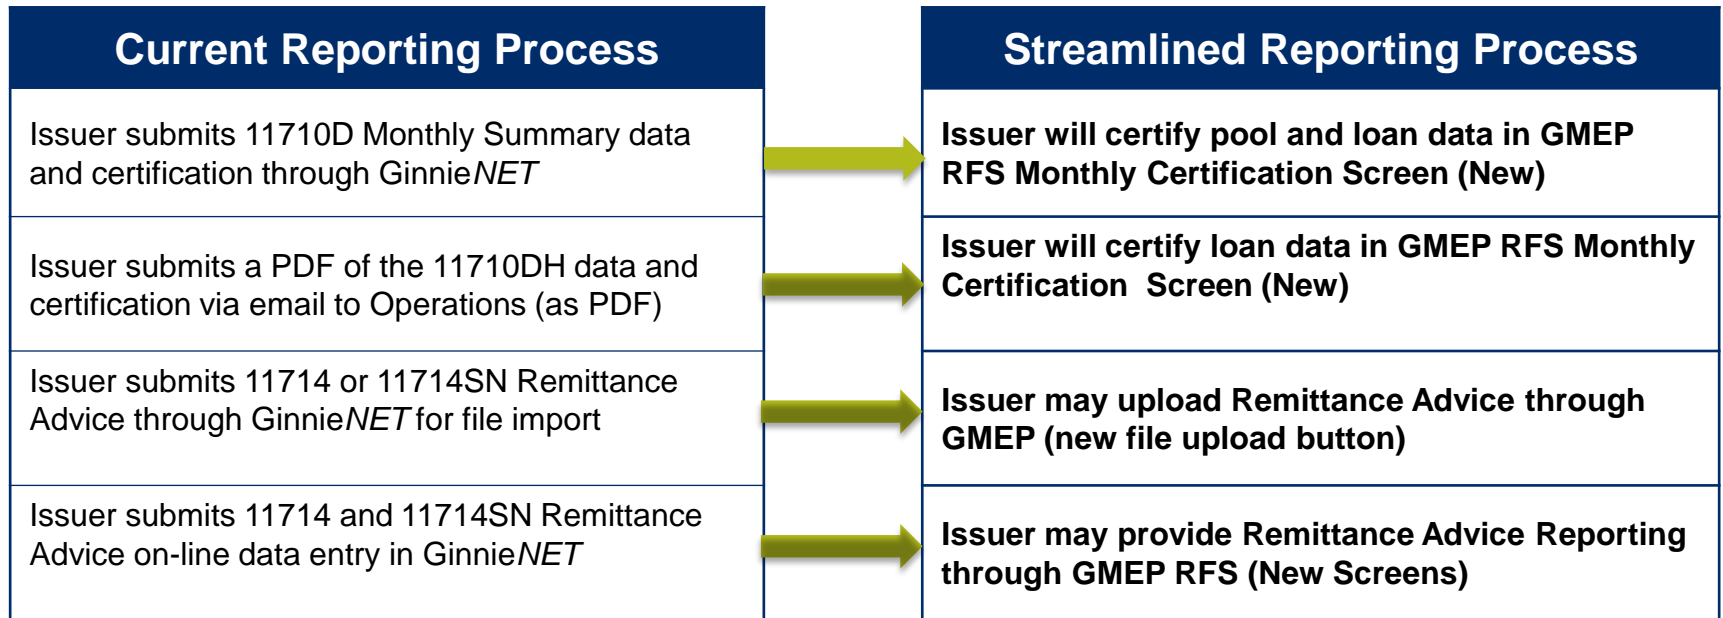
| Current Reporting Process | Streamlined Reporting Process |
|---|---|
| Issuer submits 11710D Monthly Summary data and certification through GinnieNET | Issuer will certify pool and loan data in GMEP RFS Monthly Certification Screen (New) |
| Issuer submits a PDF of the 11710DH data and certification via email to Operations (as PDF) | Issuer will certify loan data in GMEP RFS Monthly Certification Screen (New) |
| Issuer submits 11714 or 11714SN Remittance Advice through GinnieNET for file import | Issuer may upload Remittance Advice through GMEP (new file upload button) |
| Issuer submits 11714 and 11714SN Remittance Advice on-line data entry in GinnieNET | Issuer may provide Remittance Advice Reporting through GMEP RFS (New Screens) |